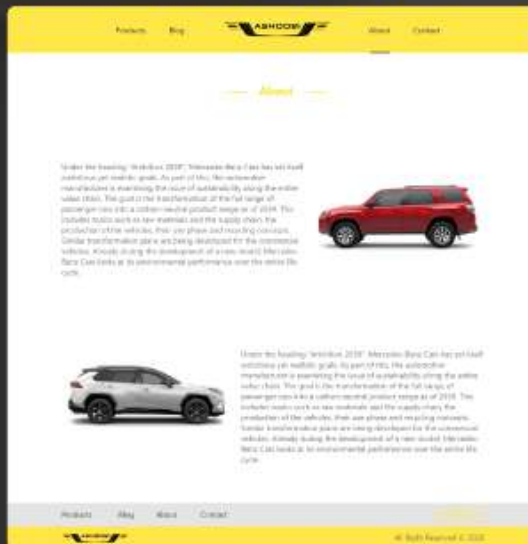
Products Blog ASHOOSI About Contact

About

Under the heading "Ambition 2039", Mercedes-Benz Cars has set itself ambitious yet realistic goals. As part of this, the automotive manufacturer is examining the issue of sustainability along the entire value chain. The goal is the transformation of the full range of passenger cars into a carbon-neutral product range as of 2039. This includes issues such as raw materials and the supply chain, the production of the vehicles, their use phase and recycling concepts. Similar transformation plans are being developed for the commercial vehicles. Already during the development of a new model, Mercedes-Benz Cars looks at its environmental performance over the entire life cycle.

Under the heading "Ambition 2039", Mercedes-Benz Cars has set itself ambitious yet realistic goals. As part of this, the automotive manufacturer is examining the issue of sustainability along the entire value chain. The goal is the transformation of the full range of passenger cars into a carbon-neutral product range as of 2039. This includes issues such as raw materials and the supply chain, the production of the vehicles, their use phase and recycling concepts. Similar transformation plans are being developed for the commercial vehicles. Already during the development of a new model, Mercedes-Benz Cars looks at its environmental performance over the entire life cycle.

Products Blog About Contact

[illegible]

All Right Reserved © 2021